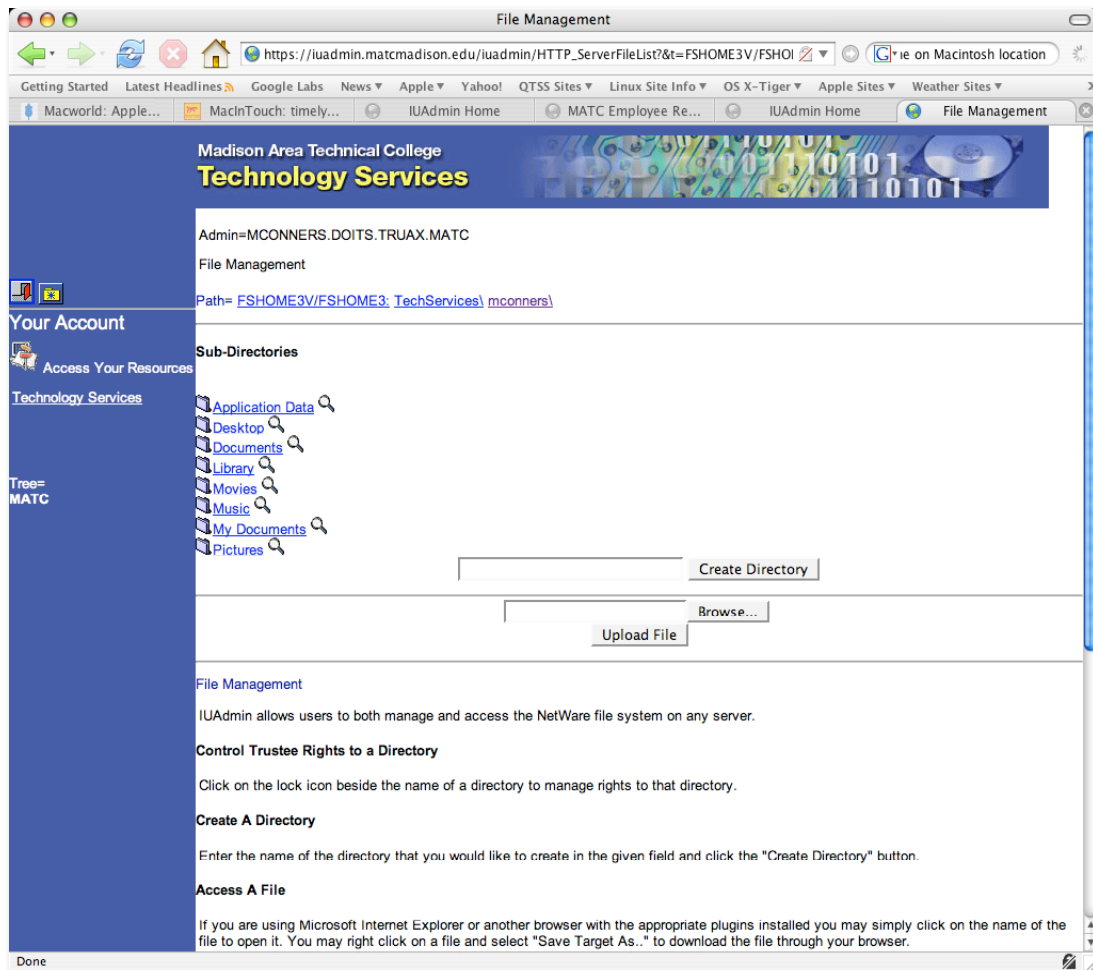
File Management

https://iuadmin.matcmadison.edu/iuadmin/HTTP_ServerFileList?&t=FSHOME3V/FSHOI

ie on Macintosh location

Getting Started Latest Headlines Google Labs News ▾ Apple ▾ Yahoo! QTSS Sites ▾ Linux Site Info ▾ OS X-Tiger ▾ Apple Sites ▾ Weather Sites ▾

Macworld: Apple... MacInTouch: timely... IUAdmin Home MATC Employee Re... IUAdmin Home File Management

Madison Area Technical College
Technology Services

Admin=MCONNERS.DOITS.TRUAX.MATC

File Management

Path= FSHOME3V/FSHOME3: TechServices\ mconners\

Your Account

Access Your Resources

Technology Services

Tree=
MATC

Sub-Directories

Application Data
Desktop
Documents
Library
Movies
Music
My Documents
Pictures

Create Directory

Browse...

Upload File

File Management

IUAdmin allows users to both manage and access the NetWare file system on any server.

Control Trustee Rights to a Directory

Click on the lock icon beside the name of a directory to manage rights to that directory.

Create A Directory

Enter the name of the directory that you would like to create in the given field and click the "Create Directory" button.

Access A File

If you are using Microsoft Internet Explorer or another browser with the appropriate plugins installed you may simply click on the name of the file to open it. You may right click on a file and select "Save Target As.." to download the file through your browser.

Done